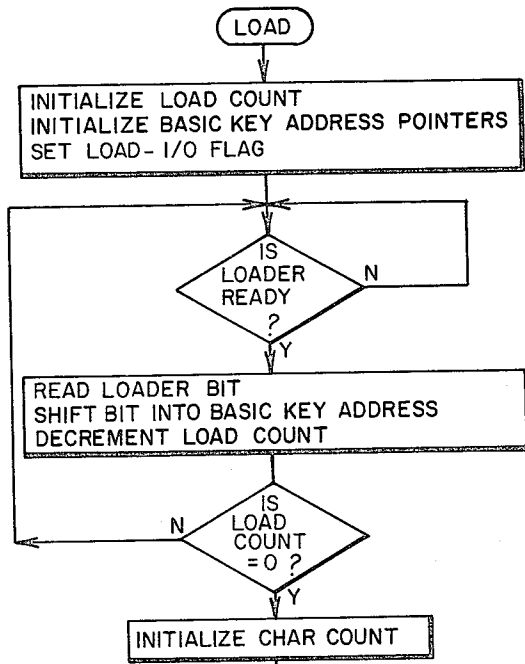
LOAD

INITIALIZE LOAD COUNT
INITIALIZE BASIC KEY ADDRESS POINTERS
SET LOAD-I/O FLAG

IS LOADER READY ?

N

Y

READ LOADER BIT
SHIFT BIT INTO BASIC KEY ADDRESS
DECREMENT LOAD COUNT

N

IS LOAD COUNT =0 ?

Y

INITIALIZE CHAR COUNT